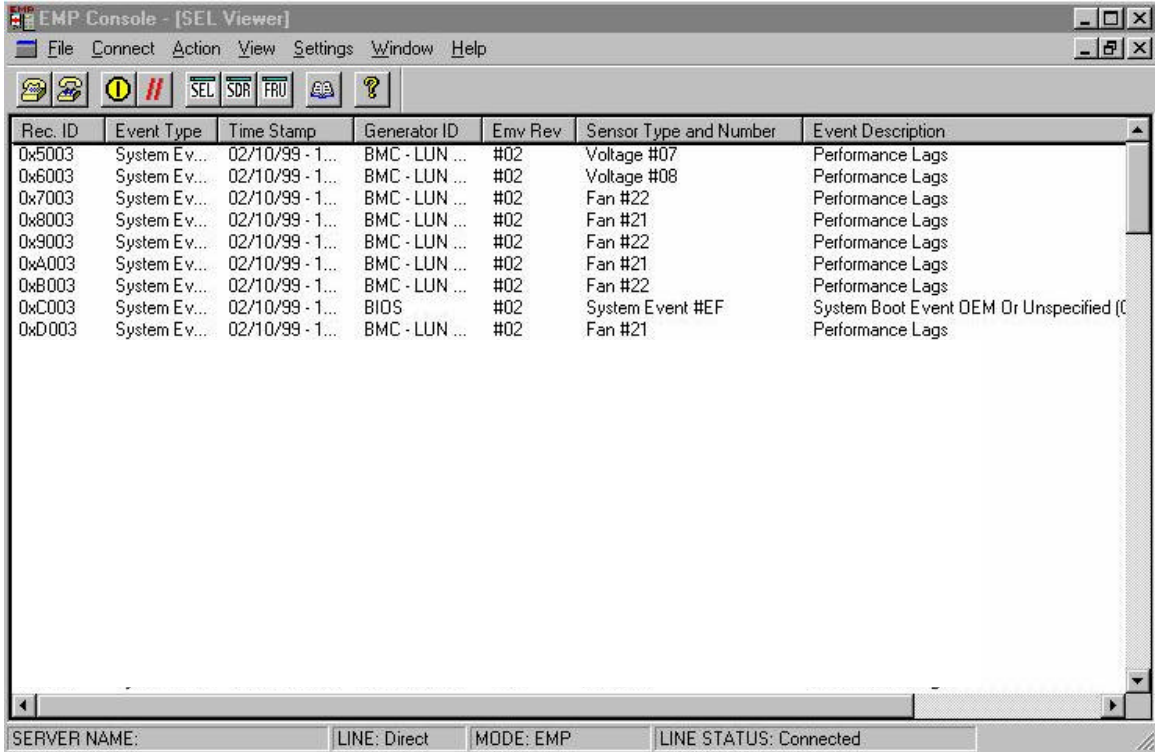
EMP Console - [SEL Viewer]

File Connect Action View Settings Window Help

SEL SDR FRU

| Rec. ID | Event Type | Time Stamp | Generator ID | Emv Rev | Sensor Type and Number | Event Description |
|---|---|---|---|---|---|---|
| 0x5003 | System Ev... | 02/10/99 - 1... | BMC - LUN ... | #02 | Voltage #07 | Performance Lags |
| 0x6003 | System Ev... | 02/10/99 - 1... | BMC - LUN ... | #02 | Voltage #08 | Performance Lags |
| 0x7003 | System Ev... | 02/10/99 - 1... | BMC - LUN ... | #02 | Fan #22 | Performance Lags |
| 0x8003 | System Ev... | 02/10/99 - 1... | BMC - LUN ... | #02 | Fan #21 | Performance Lags |
| 0x9003 | System Ev... | 02/10/99 - 1... | BMC - LUN ... | #02 | Fan #22 | Performance Lags |
| 0xA003 | System Ev... | 02/10/99 - 1... | BMC - LUN ... | #02 | Fan #21 | Performance Lags |
| 0xB003 | System Ev... | 02/10/99 - 1... | BMC - LUN ... | #02 | Fan #22 | Performance Lags |
| 0xC003 | System Ev... | 02/10/99 - 1... | BIOS | #02 | System Event #EF | System Boot Event OEM Or Unspecified (( |
| 0xD003 | System Ev... | 02/10/99 - 1... | BMC - LUN ... | #02 | Fan #21 | Performance Lags |

SERVER NAME: LINE: Direct MODE: EMP LINE STATUS: Connected